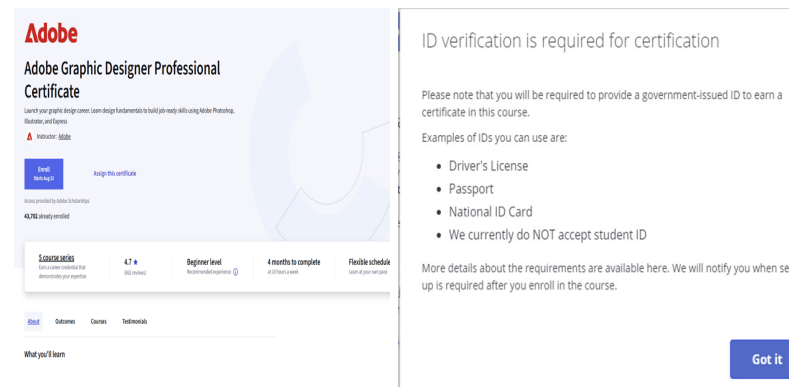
Adobe

Adobe Graphic Designer Professional Certificate

Launch your graphic design career. Learn design fundamentals to build job-ready skills using Adobe Photoshop, Illustrator, and Express

Instructor: Adobe

Enroll
Starts Aug 31

Assign this certificate

Access provided by Adobe Scholarships

43,702 already enrolled

| 5 course series | 4.7 ★ | Beginner level | 4 months to complete | Flexible schedule |
|---|---|---|---|---|
| Earn a career credential that demonstrates your expertise | (862 reviews) | Recommended experience | at 10 hours a week | Learn at your own pace |

About Outcomes Courses Testimonials

What you'll learn

ID verification is required for certification

Please note that you will be required to provide a government-issued ID to earn a certificate in this course.

Examples of IDs you can use are:

• Driver's License
• Passport
• National ID Card
• We currently do NOT accept student ID

More details about the requirements are available here. We will notify you when se up is required after you enroll in the course.

Got it